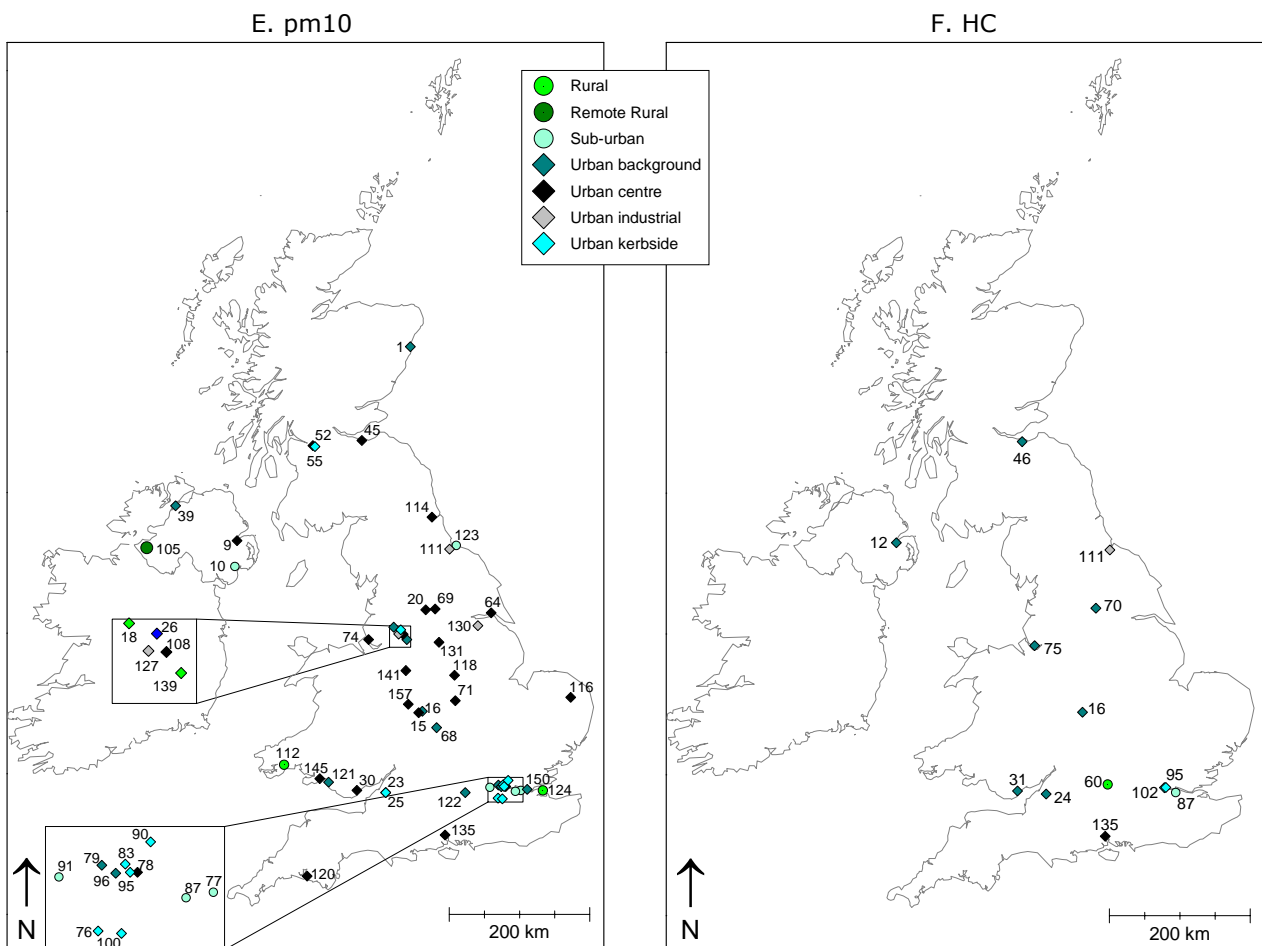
E. pm10

F. HC

Rural
Remote Rural
Sub-urban
Urban background
Urban centre
Urban industrial
Urban kerbside

1
52
55
45
39
114
123
111
9
105
10
20
69
64
130
74
131
118
141
71
116
157
16
15
68
18
26
108
127
139
112
145
121
30
23
25
150
124
122
135
120
90
91
79
83
78
96
95
87
77
76
100

N
200 km

46
12
111
70
75
16
31
24
60
95
102
87
135

N
200 km